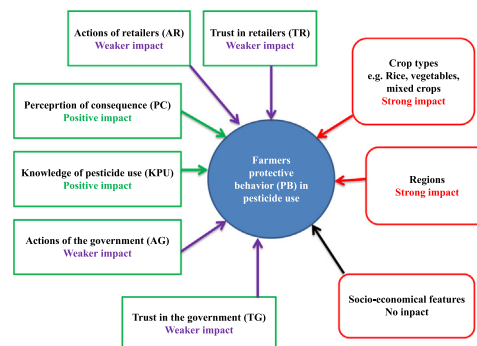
Actions of retailers (AR)
Weaker impact

Trust in retailers (TR)
Weaker impact

Crop types
e.g. Rice, vegetables, mixed crops
Strong impact

Perceprtion of consequence (PC)
Positive impact

Knowledge of pesticide use (KPU)
Positive impact

Farmers protective behavior (PB) in pesticide use

Regions
Strong impact

Actions of the government (AG)
Weaker impact

Trust in the government (TG)
Weaker impact

Socio-economical features
No inpact